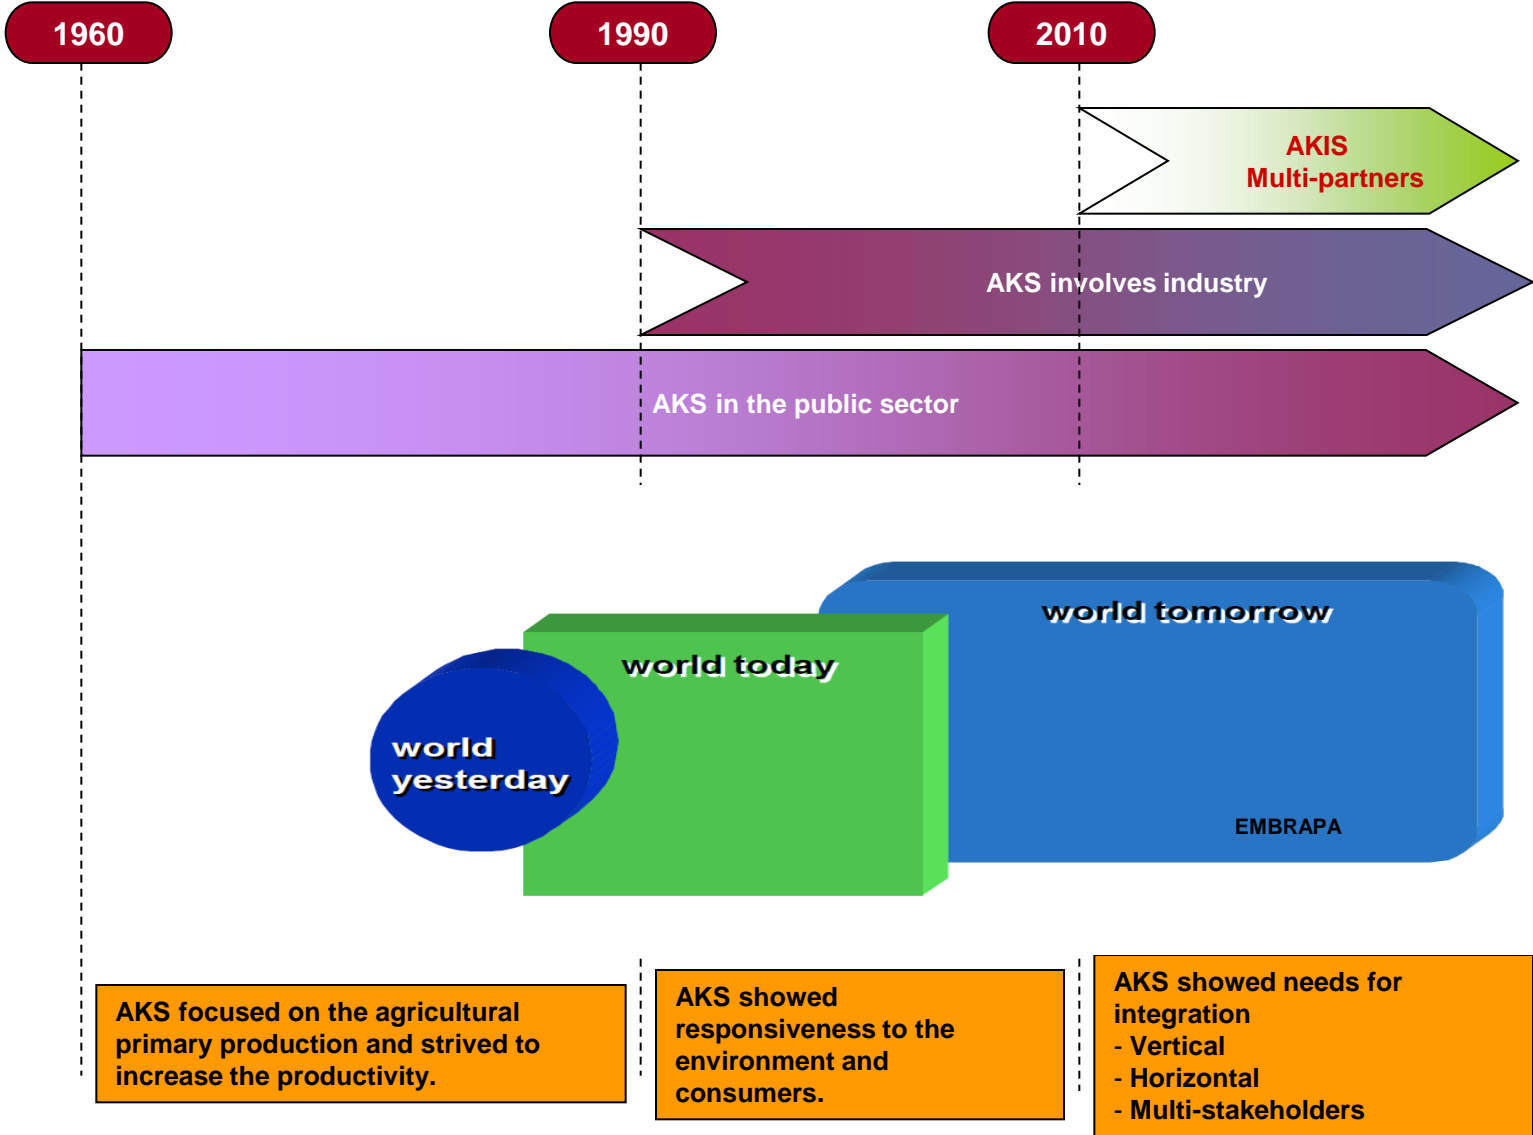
1960

1990

2010

AKIS
Multi-partners

AKS involves industry

AKS in the public sector

world tomorrow

world today

world yesterday

EMBRAPA

AKS focused on the agricultural primary production and strived to increase the productivity.

AKS showed responsiveness to the environment and consumers.

AKS showed needs for integration
- Vertical
- Horizontal
- Multi-stakeholders